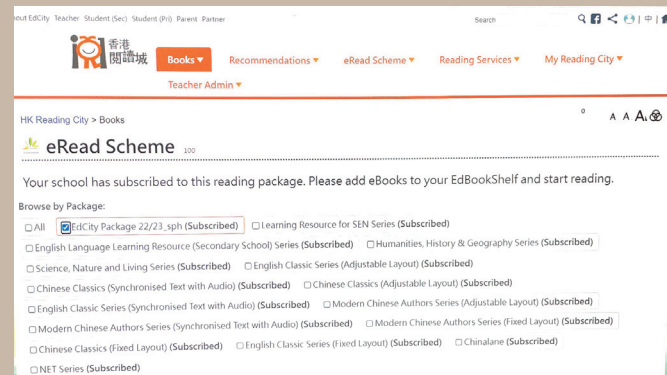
out EdCity Teacher Student (Sec) Student (Pri) Parent Partner

Search

香港閱讀城

Books ▾ Recommendations ▾ eRead Scheme ▾ Reading Services ▾ My Reading City ▾

Teacher Admin ▾

HK Reading City > Books

A A A

eRead Scheme 100

Your school has subscribed to this reading package. Please add eBooks to your EdBookShelf and start reading.

Browse by Package:

All
EdCity Package 22/23_sph (Subscribed)
Learning Resource for SEN Series (Subscribed)
English Language Learning Resource (Secondary School) Series (Subscribed)
Humanities, History & Geography Series (Subscribed)
Science, Nature and Living Series (Subscribed)
English Classic Series (Adjustable Layout) (Subscribed)
Chinese Classics (Synchronised Text with Audio) (Subscribed)
Chinese Classics (Adjustable Layout) (Subscribed)
English Classic Series (Synchronised Text with Audio) (Subscribed)
Modern Chinese Authors Series (Adjustable Layout) (Subscribed)
Modern Chinese Authors Series (Synchronised Text with Audio) (Subscribed)
Modern Chinese Authors Series (Fixed Layout) (Subscribed)
Chinese Classics (Fixed Layout) (Subscribed)
English Classic Series (Fixed Layout) (Subscribed)
Chinalane (Subscribed)
NET Series (Subscribed)